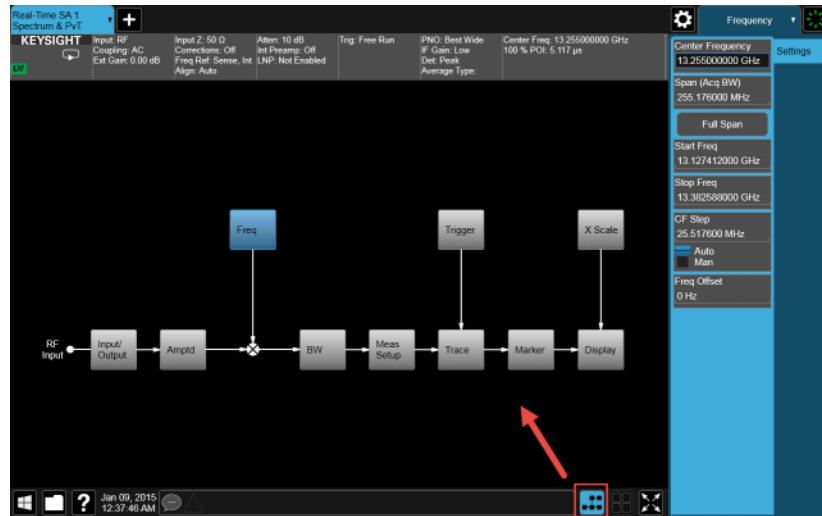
Real-Time SA 1
Spectrum & PvT

KEYSIGHT

LXI

Input: RF
Coupling: AC
Ext Gain: 0.00 dB

Input Z: 50 Ω
Corrections: Off
Freq Ref: Sense, Int
Align: Auto

Atten: 10 dB
Int Preamp: Off
LNP: Not Enabled

Trig: Free Run

PNO: Best Wide
IF Gain: Low
Det: Peak
Average Type:

Center Freq: 13.255000000 GHz
100 % POI: 5.117 µs

Frequency

Settings

Center Frequency
13.255000000 GHz

Span (Acq BW)
255.176000 MHz

Full Span

Start Freq
13.127412000 GHz

Stop Freq
13.382588000 GHz

CF Step
25.517600 MHz
Auto
Man

Freq Offset
0 Hz

Freq

Trigger

X Scale

RF Input

Input/ Output

Amptd

BW

Meas Setup

Trace

Marker

Display

Jan 09, 2015
12:37:46 AM